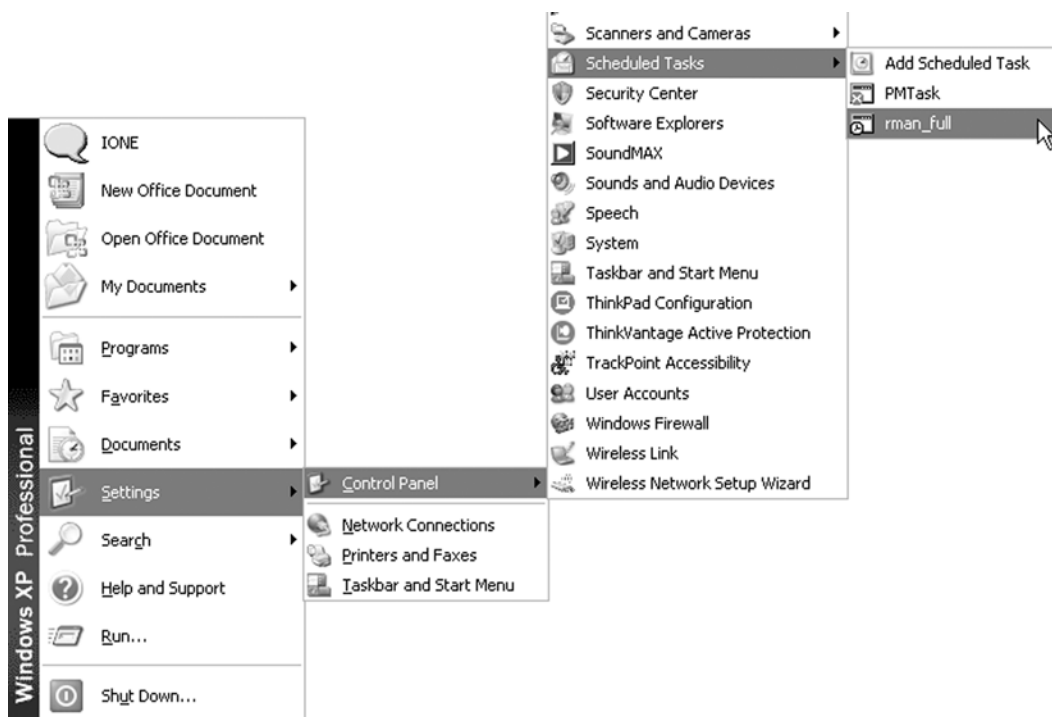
Windows XP Professional

IONE
New Office Document
Open Office Document
My Documents
Programs
Favorites
Documents
Settings
Search
Help and Support
Run...
Shut Down...

Control Panel
Network Connections
Printers and Faxes
Taskbar and Start Menu

Scanners and Cameras
Scheduled Tasks
Security Center
Software Explorers
SoundMAX
Sounds and Audio Devices
Speech
System
Taskbar and Start Menu
ThinkPad Configuration
ThinkVantage Active Protection
TrackPoint Accessibility
User Accounts
Windows Firewall
Wireless Link
Wireless Network Setup Wizard

Add Scheduled Task
PMTask
rman_full